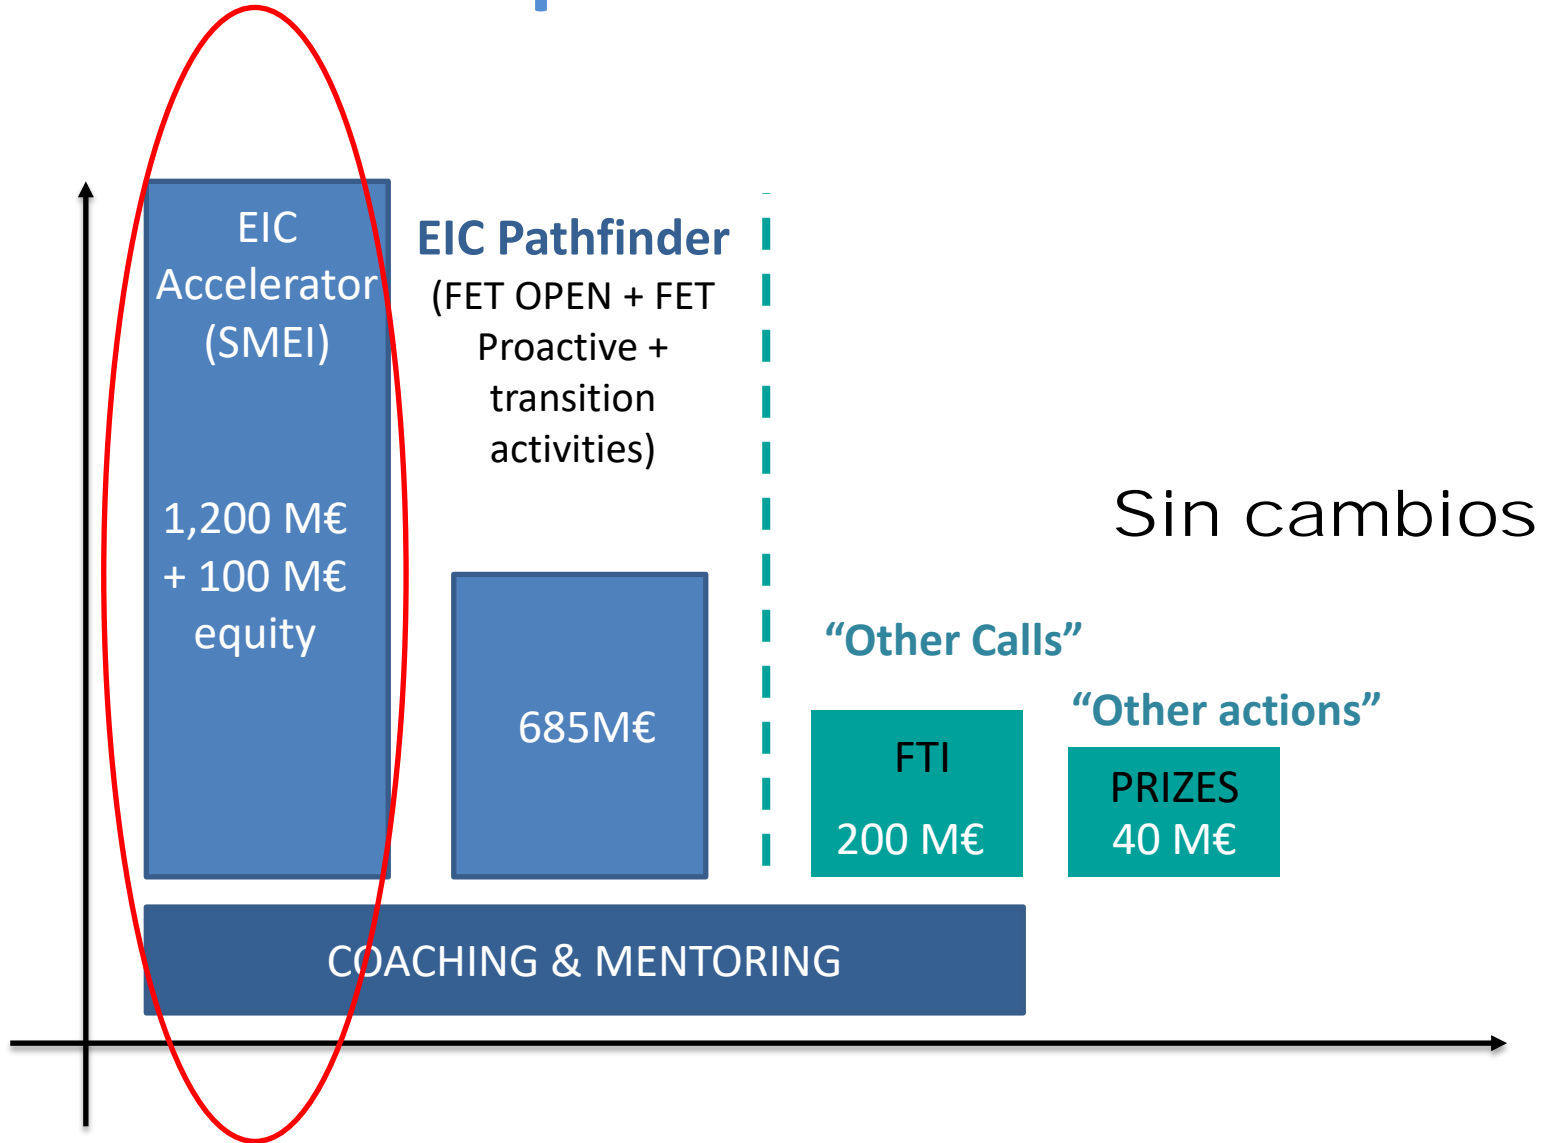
EIC Accelerator (SMEI)

1,200 M€ + 100 M€ equity

EIC Pathfinder

(FET OPEN + FET Proactive + transition activities)

685M€

Sin cambios

“Other Calls”

FTI

200 M€

“Other actions”

PRIZES

40 M€

COACHING & MENTORING